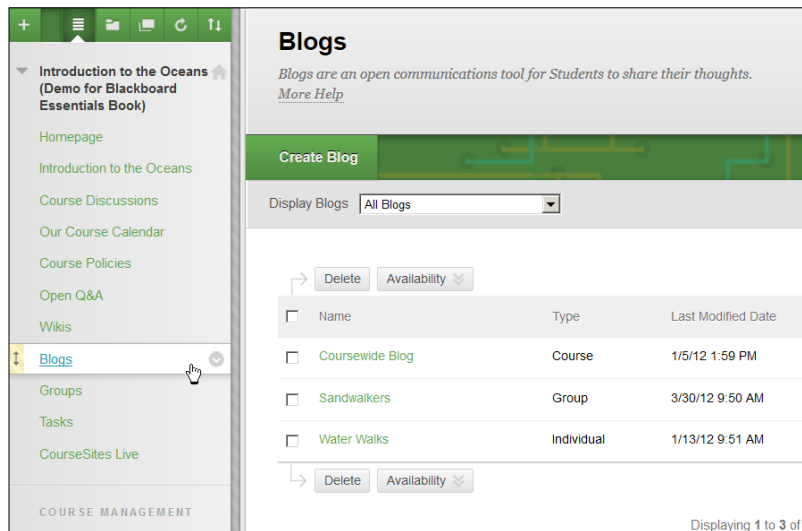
Introduction to the Oceans (Demo for Blackboard Essentials Book)

Homepage

Introduction to the Oceans

Course Discussions

Our Course Calendar

Course Policies

Open Q&A

Wikis

Blogs

Groups

Tasks

CourseSites Live

COURSE MANAGEMENT

Blogs

Blogs are an open communications tool for Students to share their thoughts.

More Help

Create Blog

Display Blogs All Blogs

Delete Availability

| | Name | Type | Last Modified Date |
|---|---|---|---|
| | Coursewide Blog | Course | 1/5/12 1:59 PM |
| | Sandwalkers | Group | 3/30/12 9:50 AM |
| | Water Walks | Individual | 1/13/12 9:51 AM |

Delete Availability

Displaying 1 to 3 of